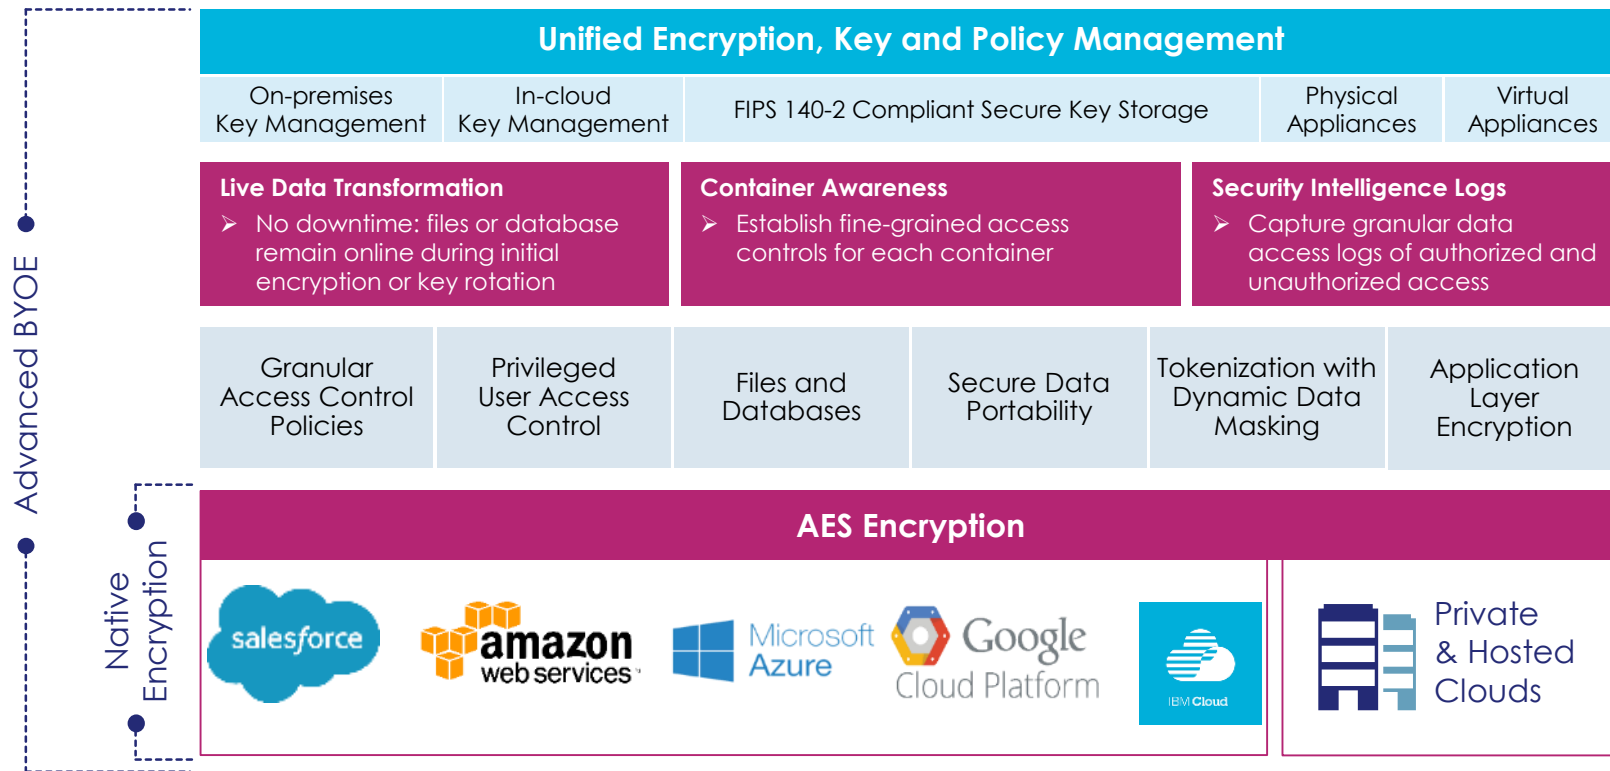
Advanced BYOE

Unified Encryption, Key and Policy Management

On-premises Key Management

In-cloud Key Management

FIPS 140-2 Compliant Secure Key Storage

Physical Appliances

Virtual Appliances

Live Data Transformation
➢ No downtime: files or database remain online during initial encryption or key rotation

Container Awareness
➢ Establish fine-grained access controls for each container

Security Intelligence Logs
➢ Capture granular data access logs of authorized and unauthorized access

Granular Access Control Policies

Privileged User Access Control

Files and Databases

Secure Data Portability

Tokenization with Dynamic Data Masking

Application Layer Encryption

Native Encryption

AES Encryption

salesforce

amazon web services

Microsoft Azure

Google Cloud Platform

IBM Cloud

Private & Hosted Clouds